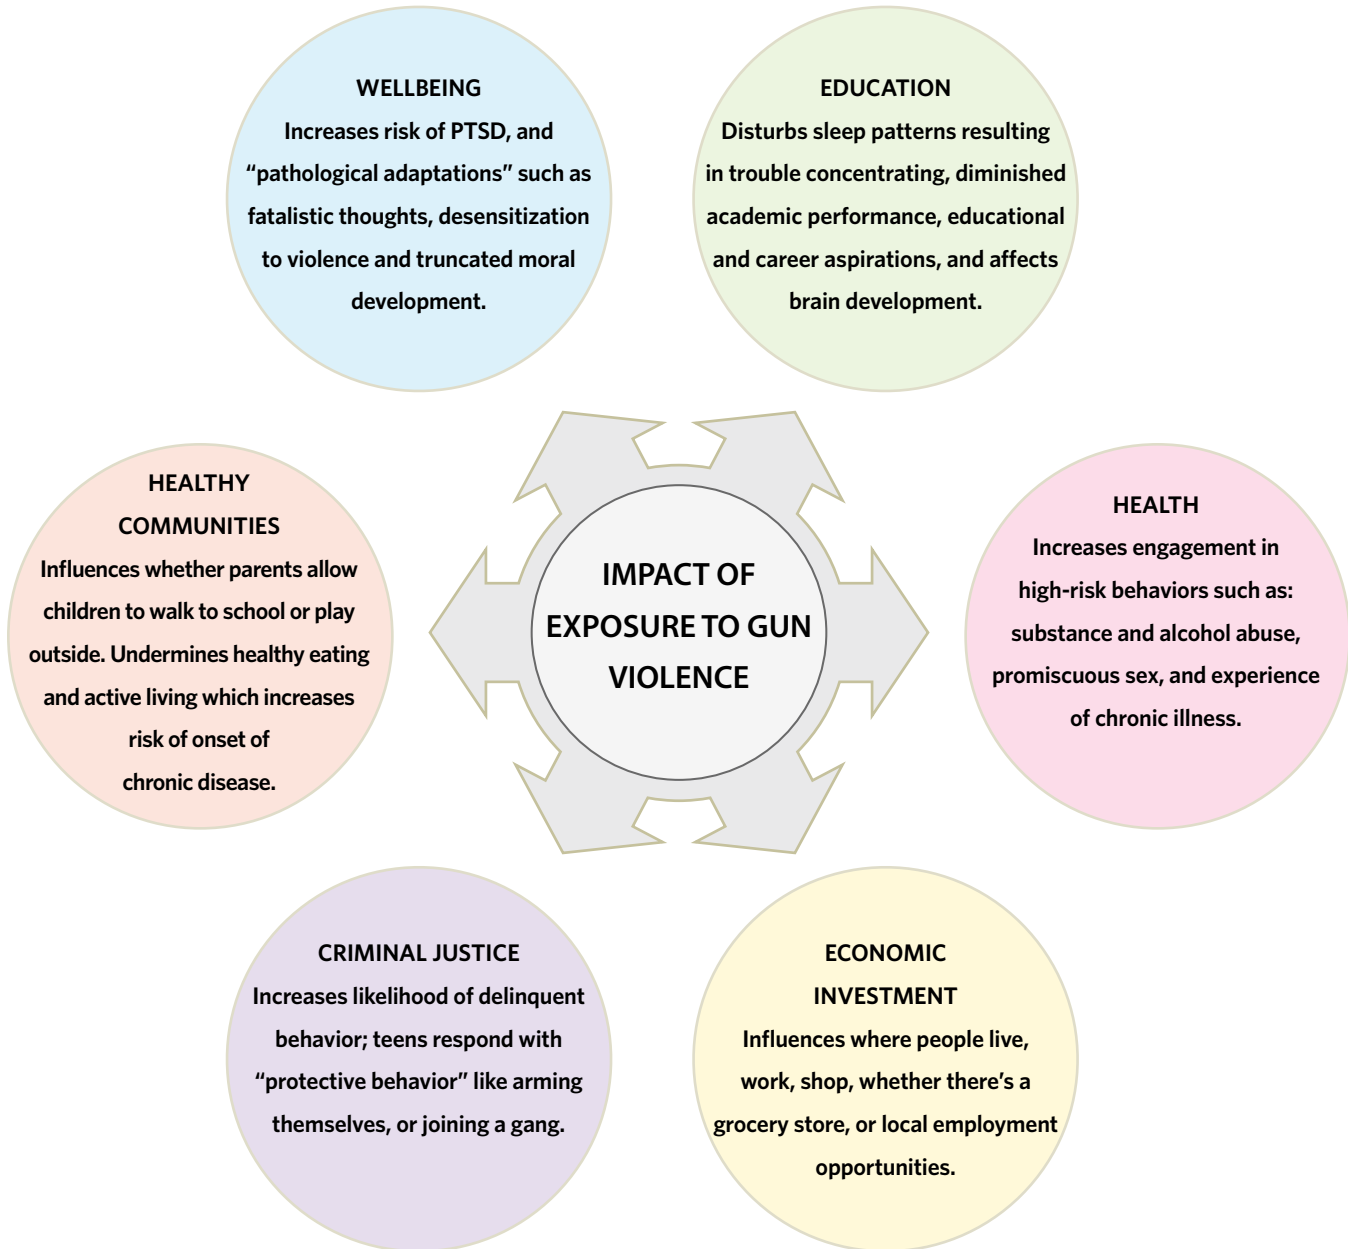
WELLBEING
Increases risk of PTSD, and "pathological adaptations" such as fatalistic thoughts, desensitization to violence and truncated moral development.

EDUCATION
Disturbs sleep patterns resulting in trouble concentrating, diminished academic performance, educational and career aspirations, and affects brain development.

HEALTHY COMMUNITIES
Influences whether parents allow children to walk to school or play outside. Undermines healthy eating and active living which increases risk of onset of chronic disease.

IMPACT OF EXPOSURE TO GUN VIOLENCE

HEALTH
Increases engagement in high-risk behaviors such as: substance and alcohol abuse, promiscuous sex, and experience of chronic illness.

CRIMINAL JUSTICE
Increases likelihood of delinquent behavior; teens respond with "protective behavior" like arming themselves, or joining a gang.

ECONOMIC INVESTMENT
Influences where people live, work, shop, whether there's a grocery store, or local employment opportunities.